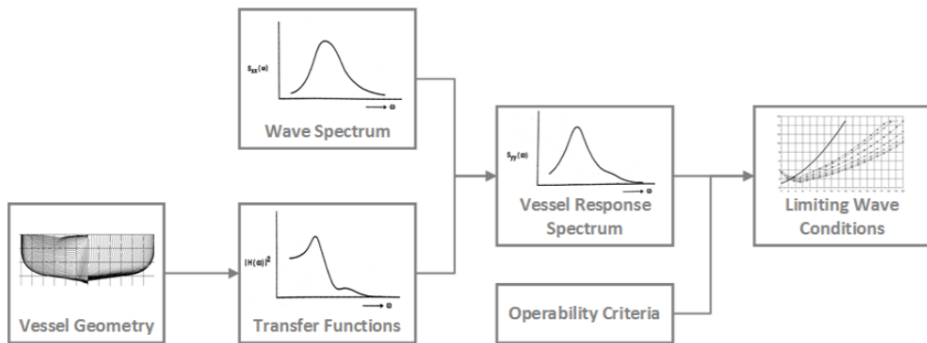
$S_{xx}(\omega)$

$\omega$

Wave Spectrum

$S_{yy}(\omega)$

$\omega$

Vessel Response Spectrum

Limiting Wave Conditions

Vessel Geometry

$|H(\omega)|^2$

$\omega$

Transfer Functions

Operability Criteria